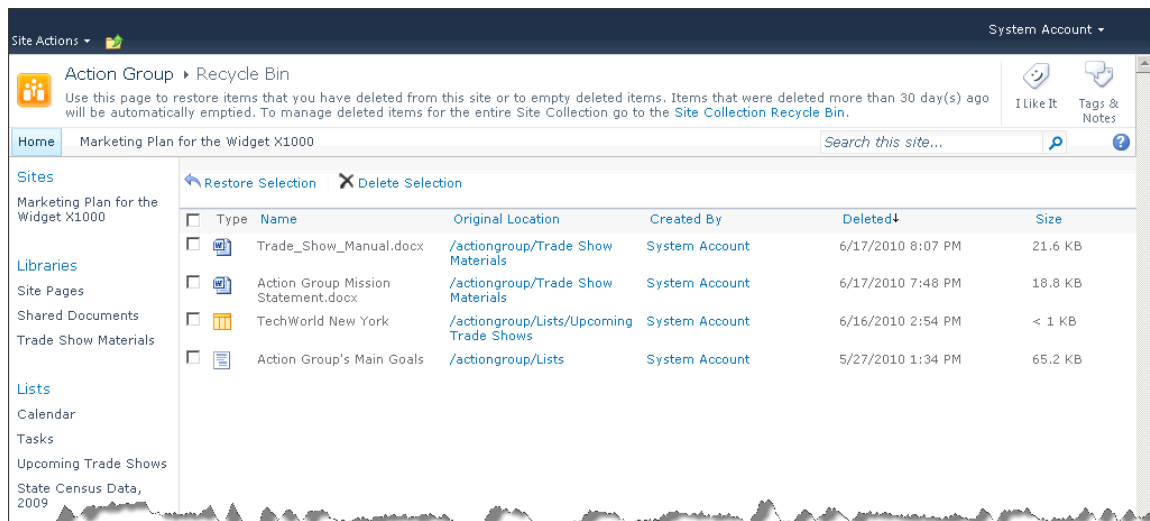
Site Actions ▾

System Account ▾

Action Group ▸ Recycle Bin

Use this page to restore items that you have deleted from this site or to empty deleted items. Items that were deleted more than 30 day(s) ago will be automatically emptied. To manage deleted items for the entire Site Collection go to the Site Collection Recycle Bin.

I Like It

Tags & Notes

Home

Marketing Plan for the Widget X1000

Search this site...

Sites

Marketing Plan for the Widget X1000

Libraries

Site Pages

Shared Documents

Trade Show Materials

Lists

Calendar

Tasks

Upcoming Trade Shows

State Census Data, 2009

Restore Selection

Delete Selection

| | Type | Name | Original Location | Created By | Deleted↓ | Size |
|---|---|---|---|---|---|---|
| | | Trade_Show_Manual.docx | /actiongroup/Trade Show Materials | System Account | 6/17/2010 8:07 PM | 21.6 KB |
| | | Action Group Mission Statement.docx | /actiongroup/Trade Show Materials | System Account | 6/17/2010 7:48 PM | 18.8 KB |
| | | TechWorld New York | /actiongroup/Lists/Upcoming Trade Shows | System Account | 6/16/2010 2:54 PM | < 1 KB |
| | | Action Group's Main Goals | /actiongroup/Lists | System Account | 5/27/2010 1:34 PM | 65.2 KB |